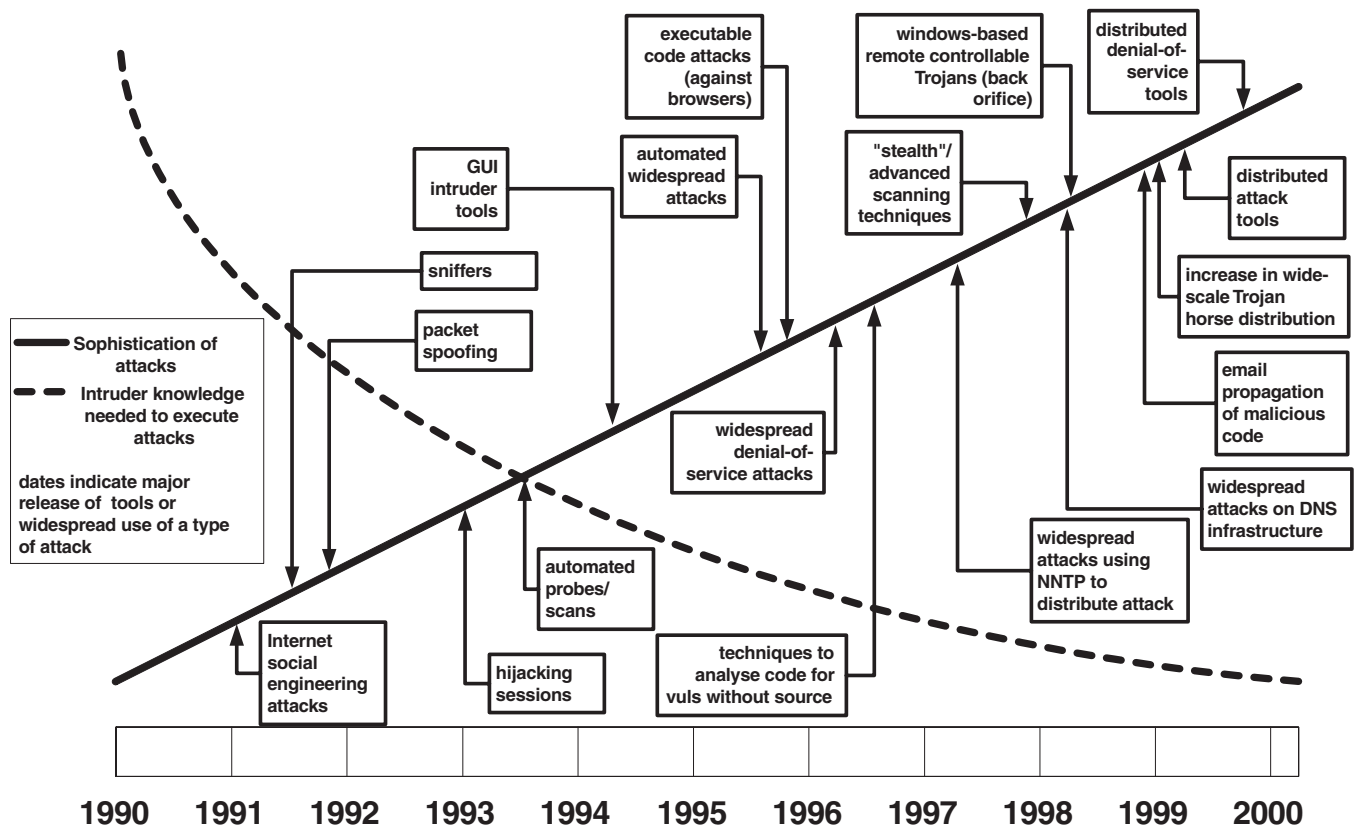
executable code attacks (against browsers)

windows-based remote controllable Trojans (back orifice)

distributed denial-of-service tools

GUI intruder tools

automated widespread attacks

"stealth"/ advanced scanning techniques

distributed attack tools

sniffers

increase in wide-scale Trojan horse distribution

packet spoofing

Sophistication of attacks

Intruder knowledge needed to execute attacks

dates indicate major release of tools or widespread use of a type of attack

email propagation of malicious code

widespread denial-of-service attacks

widespread attacks on DNS infrastructure

widespread attacks using NNTP to distribute attack

automated probes/ scans

Internet social engineering attacks

hijacking sessions

techniques to analyse code for vuls without source

1990 1991 1992 1993 1994 1995 1996 1997 1998 1999 2000